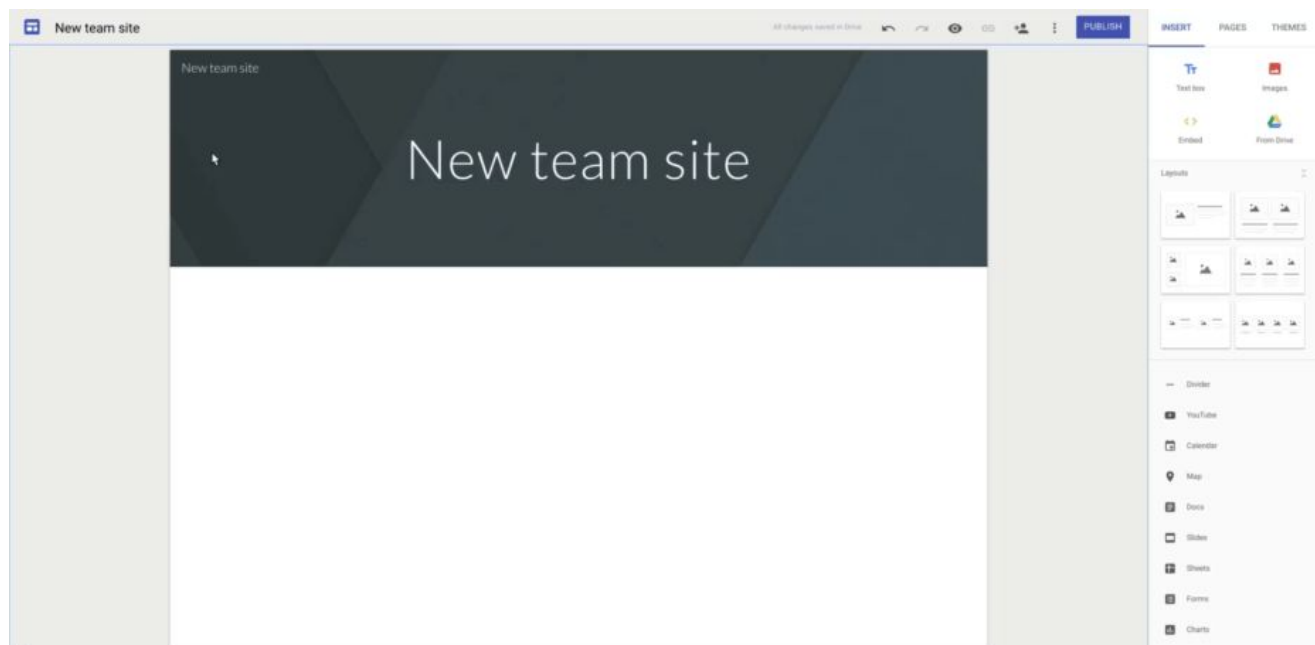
New team site

All changes saved in Drive

PUBLISH

INSERT PAGES THEMES

New team site

New team site

Text box

Images

Embed

From Drive

Layouts

Divider

YouTube

Calendar

Map

Docs

Slides

Sheets

Forms

Charts